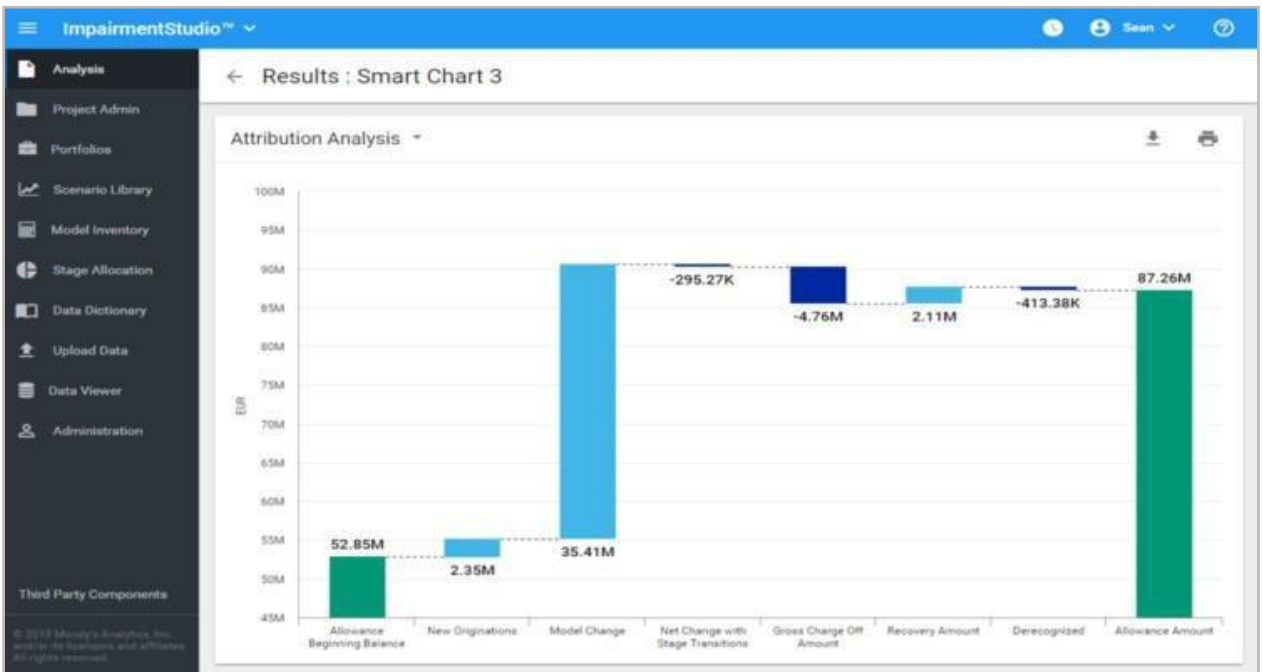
ImpairmentStudio™

Sean

Analysis
Project Admin
Portfolios
Scenario Library
Model Inventory
Stage Allocation
Data Dictionary
Upload Data
Data Viewer
Administration

Third Party Components

© 2019 Moody's Analytics, Inc. and/or its licensors and affiliates. All rights reserved.

← Results : Smart Chart 3

Attribution Analysis

100M
95M
90M
85M
80M
75M
70M
65M
60M
55M
50M
45M

EUR

52.85M
2.35M
35.41M
-295.27K
-4.76M
2.11M
-413.38K
87.26M

Allowance Beginning Balance
New Originations
Model Change
Net Change with Stage Transitions
Gross Charge Off Amount
Recovery Amount
Derecognized
Allowance Amount